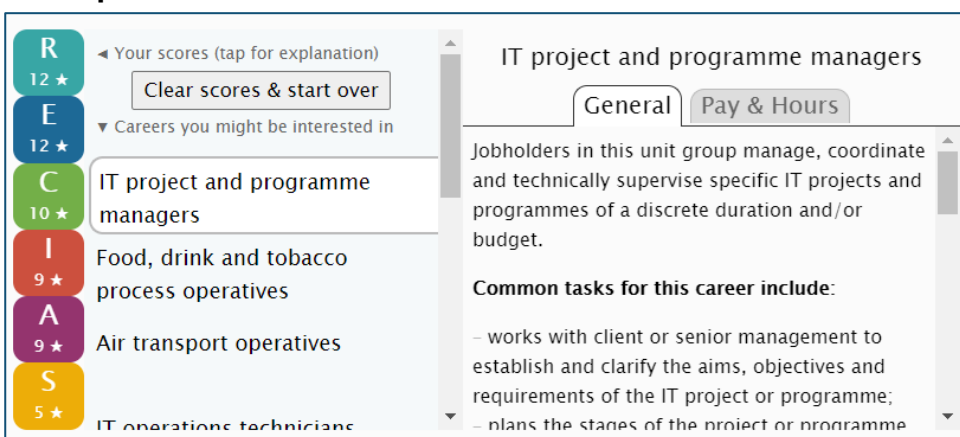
R
12 ★
E
12 ★
C
10 ★
I
9 ★
A
9 ★
S
5 ★

◄ Your scores (tap for explanation)

Clear scores & start over

▼ Careers you might be interested in

IT project and programme managers

Food, drink and tobacco process operatives

Air transport operatives

IT operations technicians

IT project and programme managers

General | Pay & Hours

Jobholders in this unit group manage, coordinate and technically supervise specific IT projects and programmes of a discrete duration and/or budget.

**Common tasks for this career include**:

- works with client or senior management to establish and clarify the aims, objectives and requirements of the IT project or programme;
- plans the stages of the project or programme